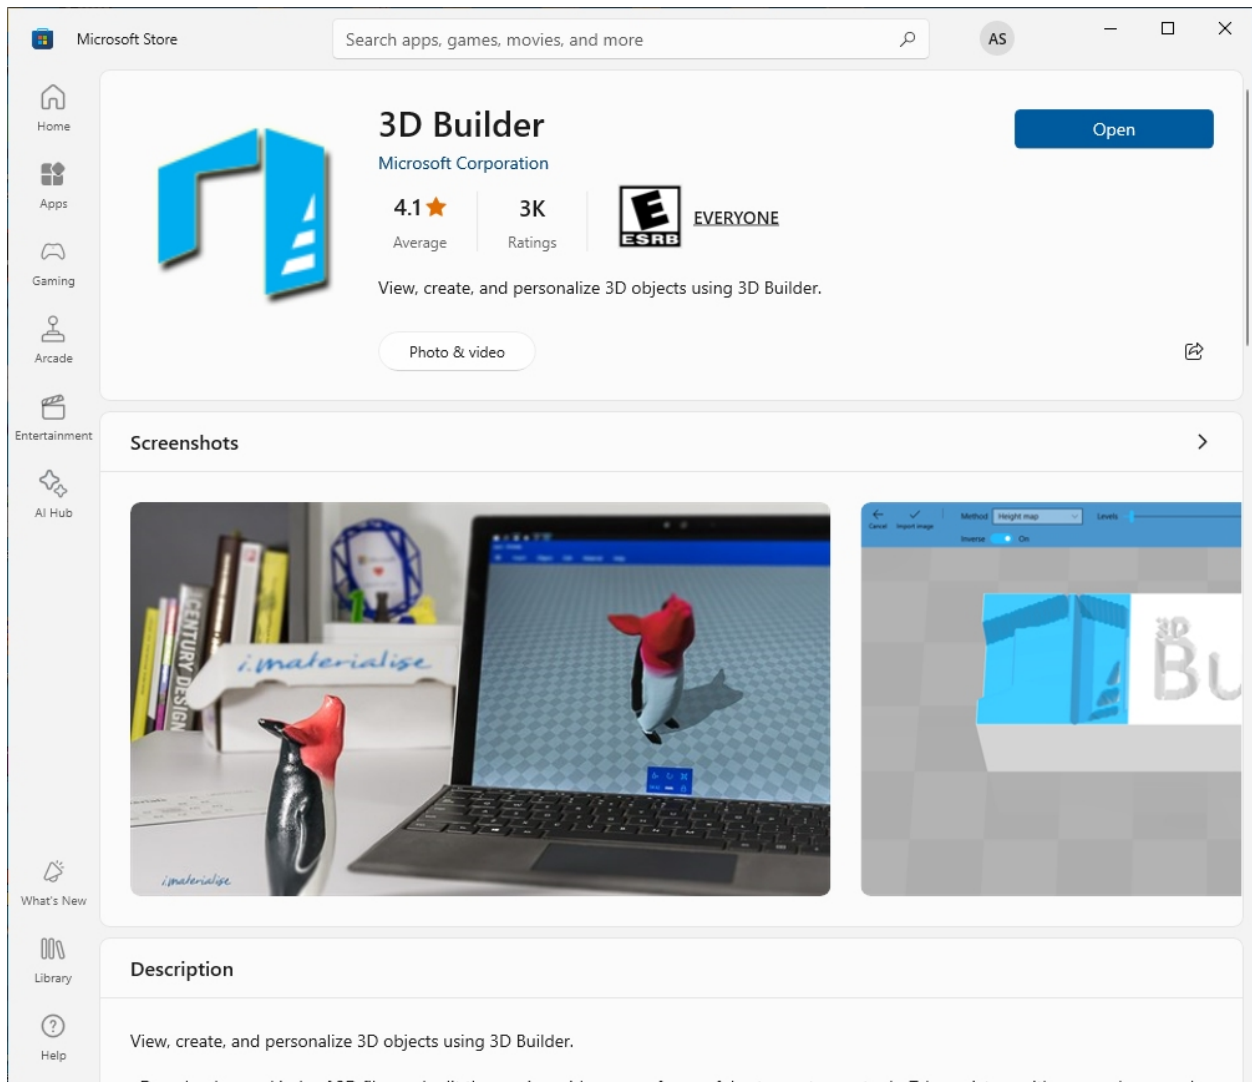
Microsoft Store

Search apps, games, movies, and more

AS

Home

Apps

Gaming

Arcade

Entertainment

AI Hub

What's New

Library

Help

3D Builder

Microsoft Corporation

4.1

Average

3K

Ratings

E

ESRB

EVERYONE

View, create, and personalize 3D objects using 3D Builder.

Photo & video

Open

Screenshots

CENTURY DESIGN

i.materialise

i.materialise

Cancel Import image Method Height map Levels Inverse On

3D Bu

Description

View, create, and personalize 3D objects using 3D Builder.

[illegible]